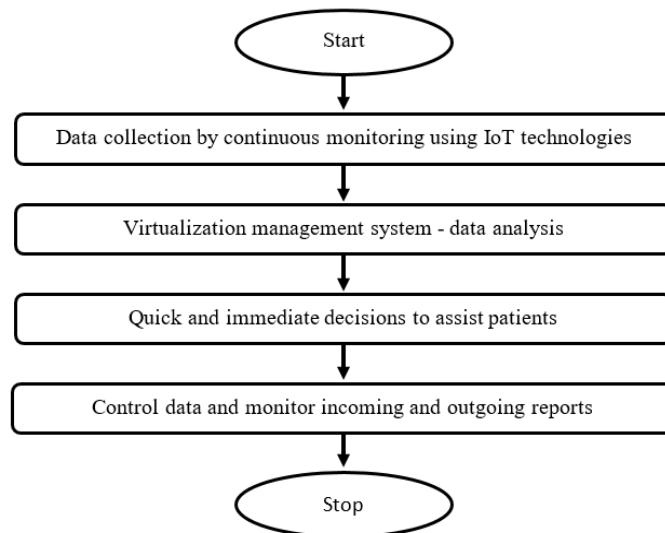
Start

Data collection by continuous monitoring using IoT technologies

Virtualization management system - data analysis

Quick and immediate decisions to assist patients

Control data and monitor incoming and outgoing reports

Stop